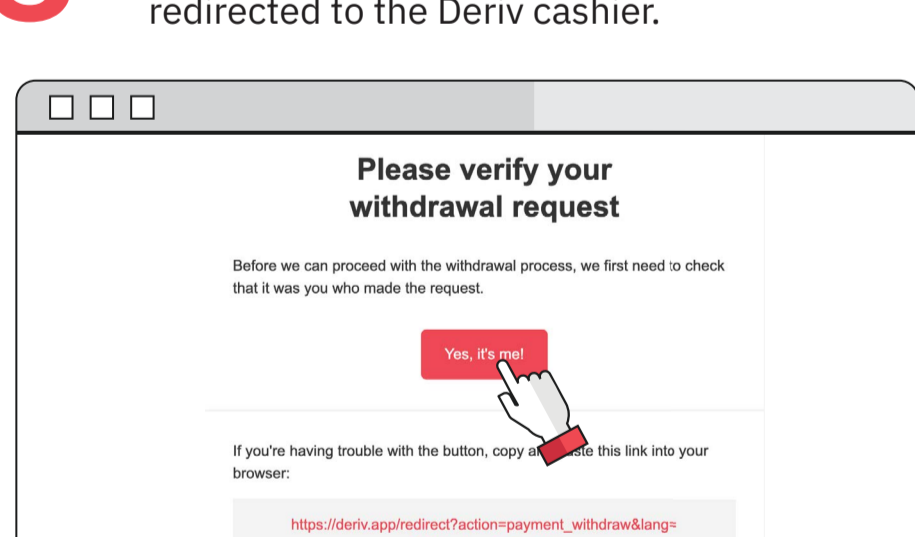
redirected to the Deriv cashier.

Please verify your withdrawal request

Before we can proceed with the withdrawal process, we first need to check that it was you who made the request.

Yes, it's me!

If you're having trouble with the button, copy a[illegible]ste this link into your browser:

https://deriv.app/redirect?action=payment_withdraw&lang=